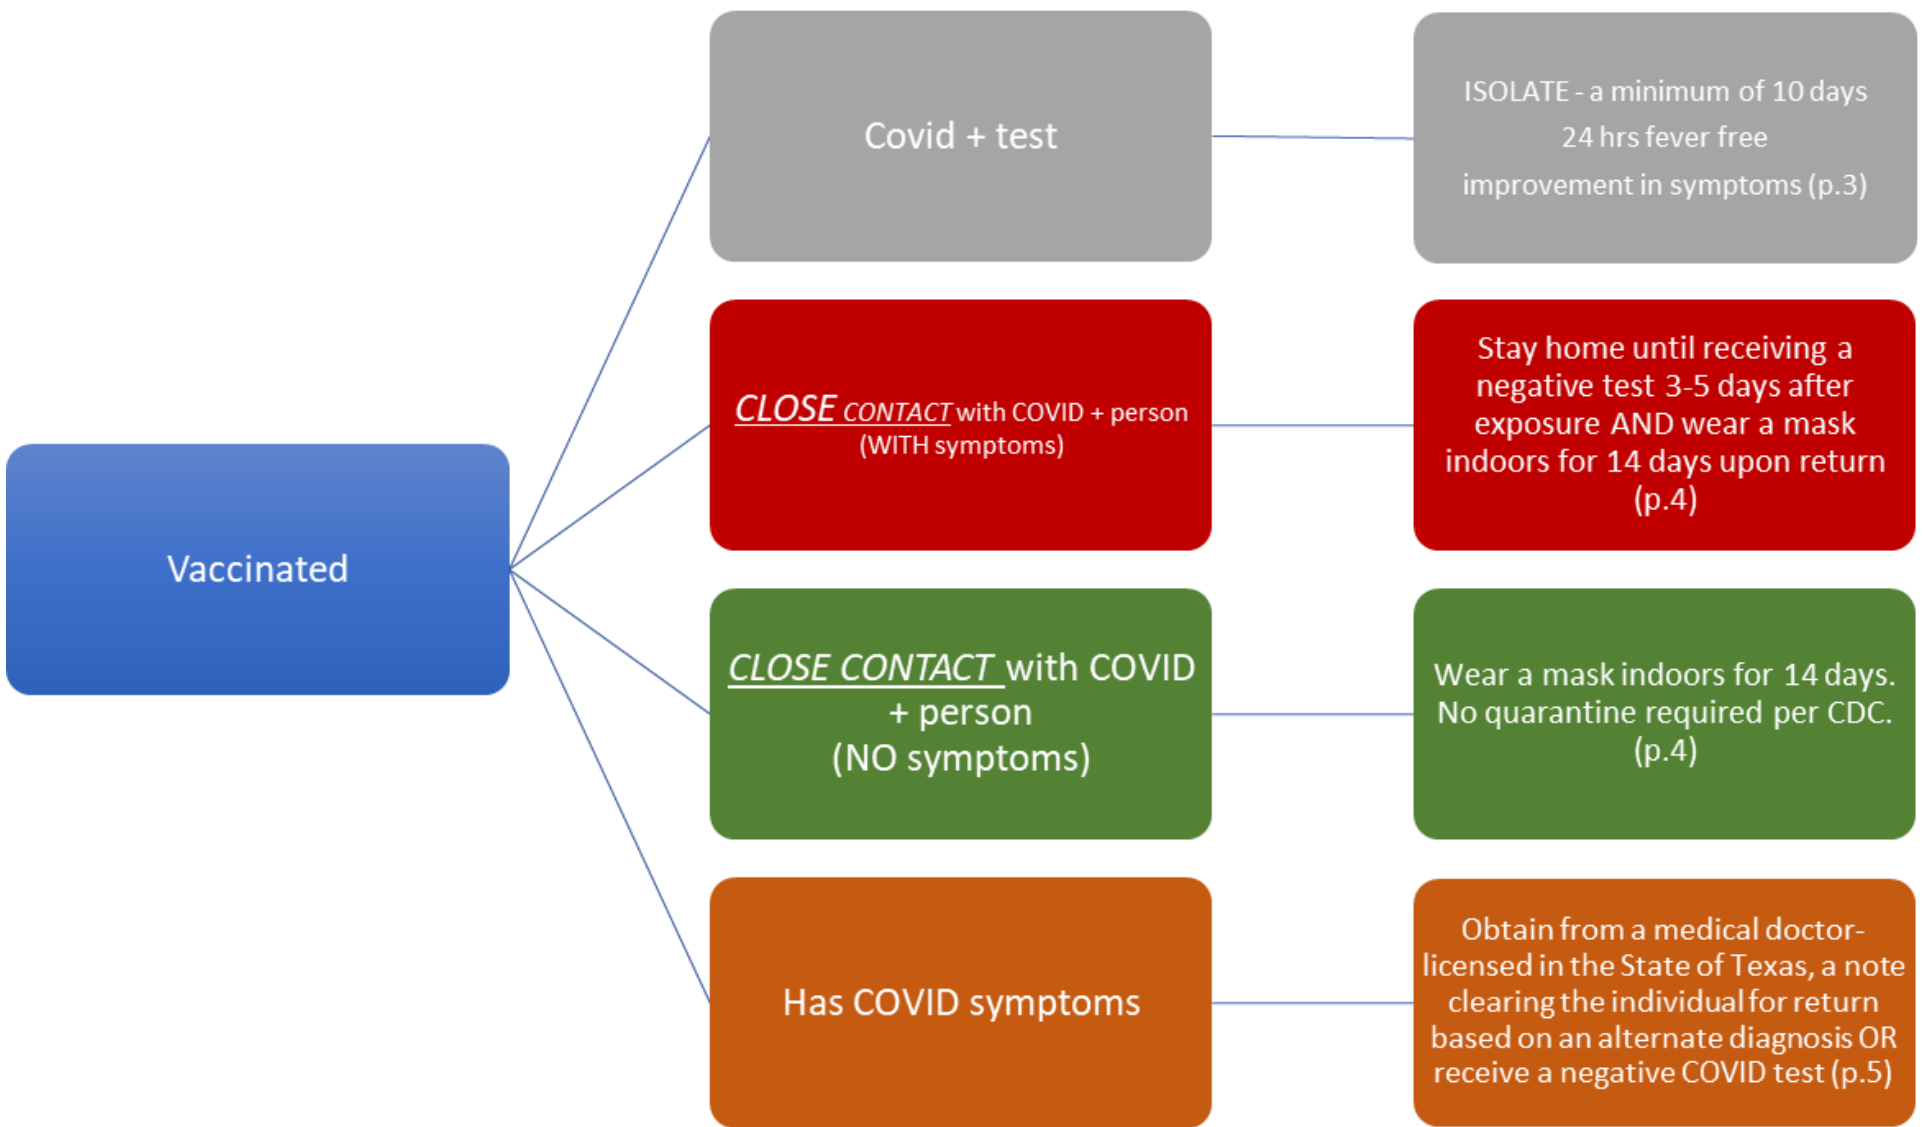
Vaccinated

Covid + test

ISOLATE - a minimum of 10 days
24 hrs fever free
improvement in symptoms (p.3)

CLOSE CONTACT with COVID + person (WITH symptoms)

Stay home until receiving a negative test 3-5 days after exposure AND wear a mask indoors for 14 days upon return (p.4)

CLOSE CONTACT with COVID + person (NO symptoms)

Wear a mask indoors for 14 days. No quarantine required per CDC. (p.4)

Has COVID symptoms

Obtain from a medical doctor- licensed in the State of Texas, a note clearing the individual for return based on an alternate diagnosis OR receive a negative COVID test (p.5)